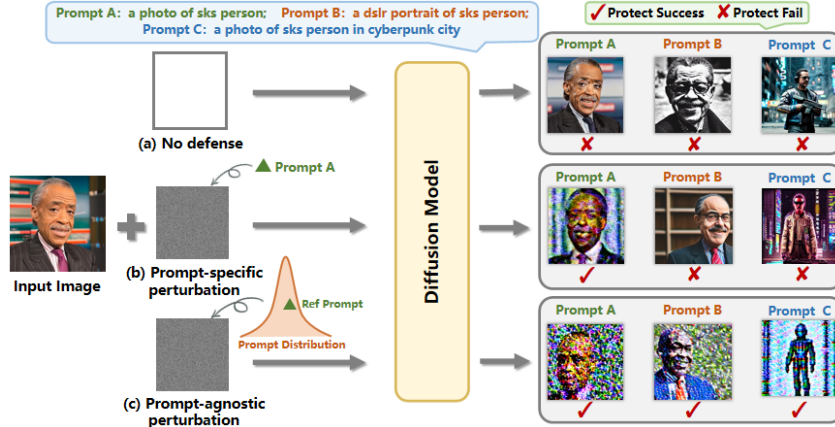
Prompt A: a photo of sks person; Prompt B: a dslr portrait of sks person; Prompt C: a photo of sks person in cyberpunk city

✓ Protect Success ✗ Protect Fail

(a) No defense

Prompt A

Input Image

(b) Prompt-specific perturbation

Ref Prompt

Prompt Distribution

(c) Prompt-agnostic perturbation

Diffusion Model

Prompt A Prompt B Prompt C
✗ ✗ ✗

Prompt A Prompt B Prompt C
✓ ✗ ✗

Prompt A Prompt B Prompt C
✓ ✓ ✓